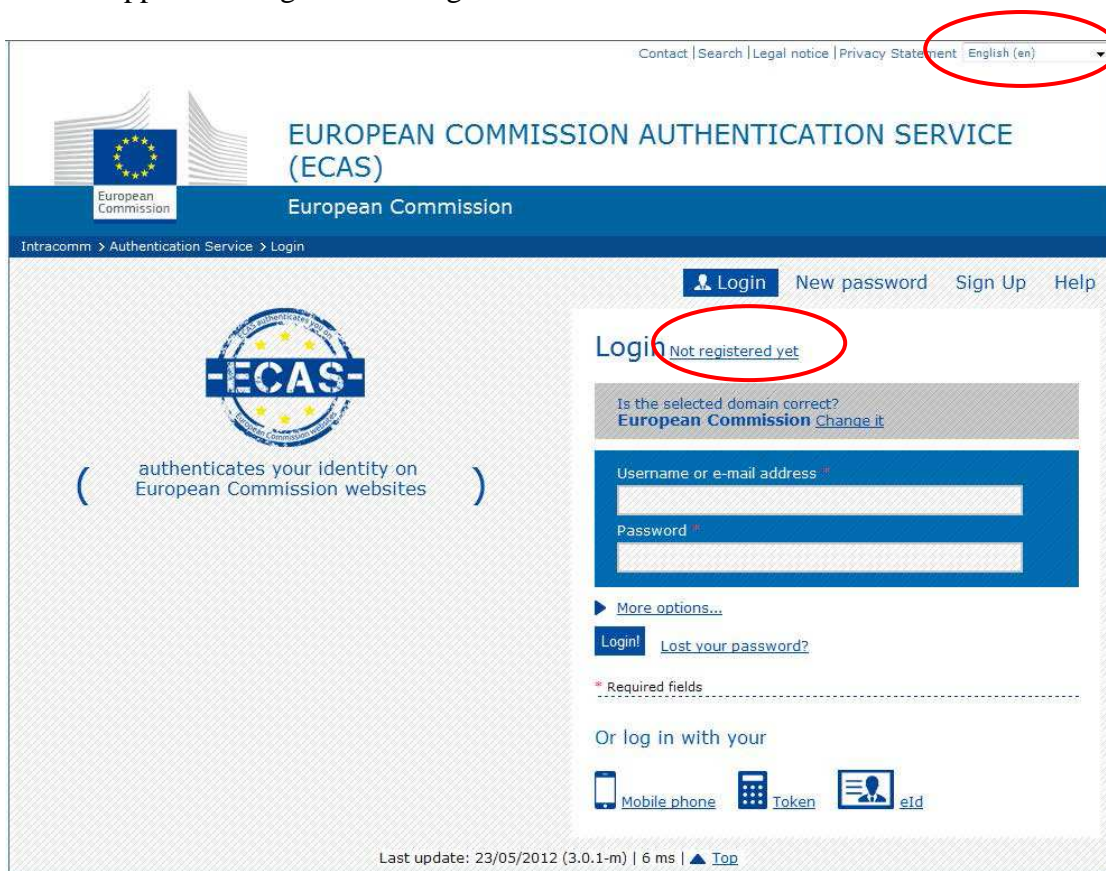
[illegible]

Contact | Search | Legal notice | Privacy Statement English (en)

European Commission

EUROPEAN COMMISSION AUTHENTICATION SERVICE (ECAS)

European Commission

Intracomm > Authentication Service > Login

Login New password Sign Up Help

ECAS authenticates you on European Commission websites

-ECAS-

( authenticates your identity on European Commission websites )

Login Not registered yet

Is the selected domain correct?
European Commission Change it

Username or e-mail address *

Password *

More options...

Login! Lost your password?

* Required fields

Or log in with your

Mobile phone Token eId

Last update: 23/05/2012 (3.0.1-m) | 6 ms | Top